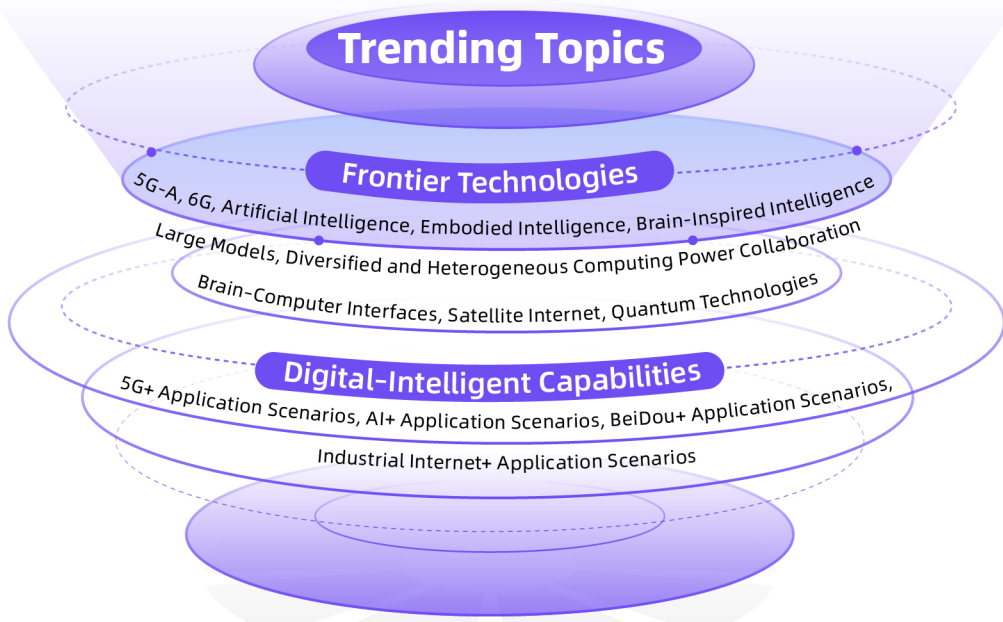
Trending Topics

Frontier Technologies

5G-A, 6G, Artificial Intelligence, Embodied Intelligence, Brain-Inspired Intelligence

Large Models, Diversified and Heterogeneous Computing Power Collaboration

Brain-Computer Interfaces, Satellite Internet, Quantum Technologies

Digital-Intelligent Capabilities

5G+ Application Scenarios, AI+ Application Scenarios, BeiDou+ Application Scenarios,

Industrial Internet+ Application Scenarios